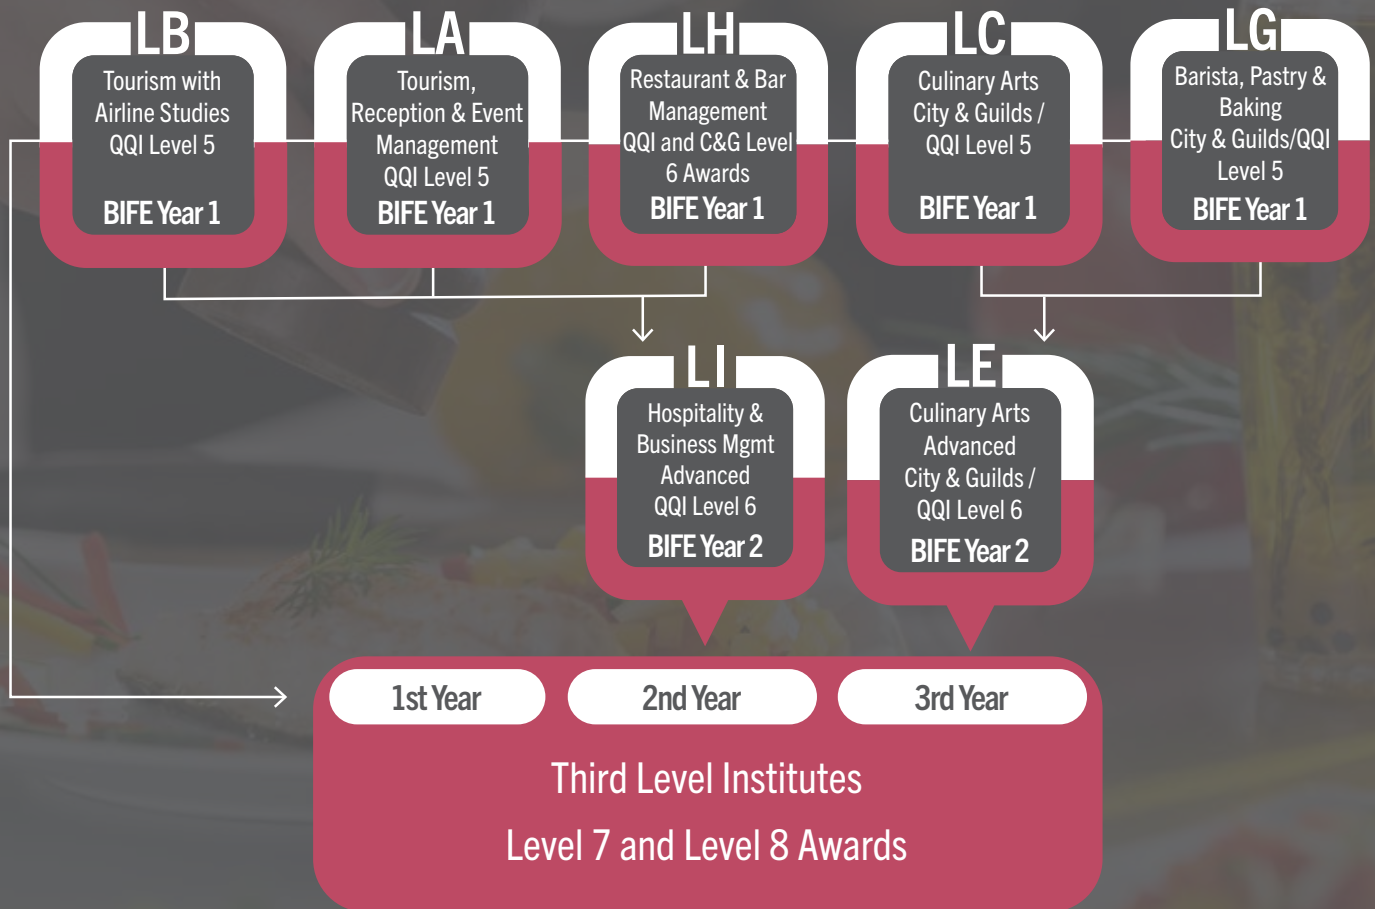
LB
Tourism with Airline Studies QQI Level 5
BIFE Year 1

LA
Tourism, Reception & Event Management QQI Level 5
BIFE Year 1

LH
Restaurant & Bar Management QQI and C&G Level 6 Awards
BIFE Year 1

LC
Culinary Arts City & Guilds / QQI Level 5
BIFE Year 1

LG
Barista, Pastry & Baking City & Guilds/QQI Level 5
BIFE Year 1

LI
Hospitality & Business Mgmt Advanced QQI Level 6
BIFE Year 2

LE
Culinary Arts Advanced City & Guilds / QQI Level 6
BIFE Year 2

1st Year

2nd Year

3rd Year

Third Level Institutes

Level 7 and Level 8 Awards